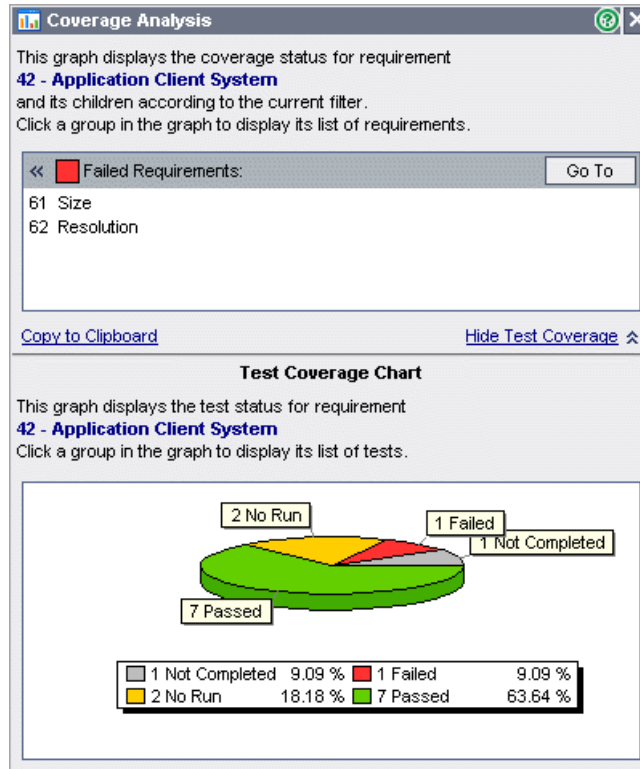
Coverage Analysis

This graph displays the coverage status for requirement
42 - Application Client System
and its children according to the current filter.
Click a group in the graph to display its list of requirements.

« Failed Requirements: Go To

61 Size
62 Resolution

Copy to Clipboard

Hide Test Coverage

Test Coverage Chart

This graph displays the test status for requirement
42 - Application Client System
Click a group in the graph to display its list of tests.

2 No Run
1 Failed
1 Not Completed
7 Passed

| | | | |
|---|---|---|---|
| 1 Not Completed | 9.09 % | 1 Failed | 9.09 % |
| 2 No Run | 18.18 % | 7 Passed | 63.64 % |